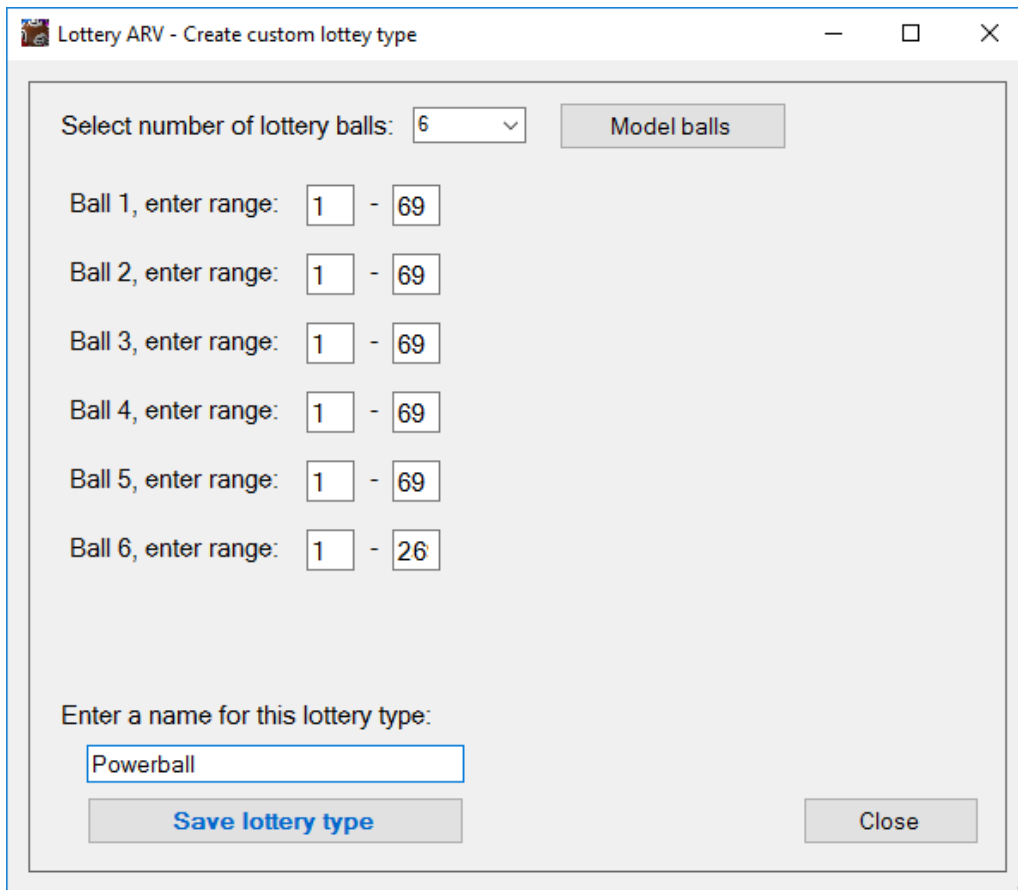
Lottery ARV - Create custom lottey type

Select number of lottery balls: 6

Model balls

Ball 1, enter range: 1 - 69

Ball 2, enter range: 1 - 69

Ball 3, enter range: 1 - 69

Ball 4, enter range: 1 - 69

Ball 5, enter range: 1 - 69

Ball 6, enter range: 1 - 26

Enter a name for this lottery type:

Powerball

Save lottery type

Close